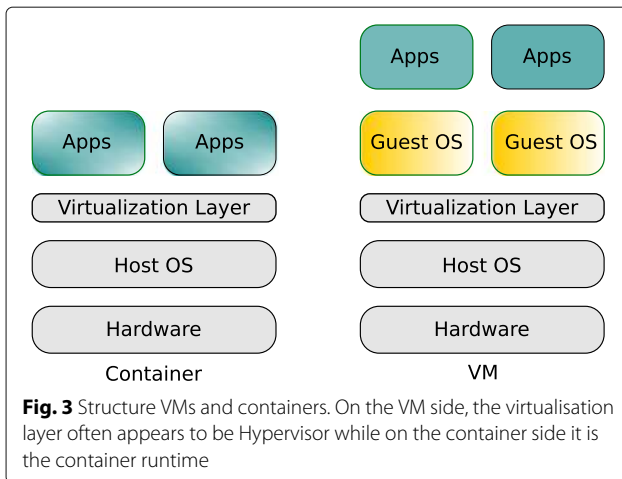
Apps Apps

Apps Apps Guest OS Guest OS

Virtualization Layer Virtualization Layer

Host OS Host OS

Hardware Hardware

Container VM

**Fig. 3** Structure VMs and containers. On the VM side, the virtualisation layer often appears to be Hypervisor while on the container side it is the container runtime